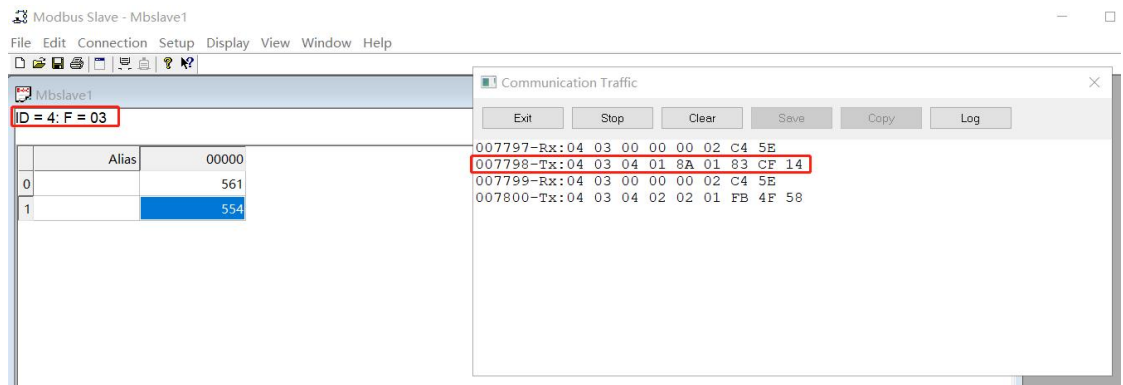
Modbus Slave - Mbslave1

File Edit Connection Setup Display View Window Help

Mbslave1

ID = 4: F = 03

| | Alias | 00000 |
|---|---|---|
| 0 | | 561 |
| 1 | | 554 |

Communication Traffic

Exit Stop Clear Save Copy Log

007797-Rx:04 03 00 00 00 02 C4 5E
007798-Tx:04 03 04 01 8A 01 83 CF 14
007799-Rx:04 03 00 00 00 02 C4 5E
007800-Tx:04 03 04 02 02 01 FB 4F 58